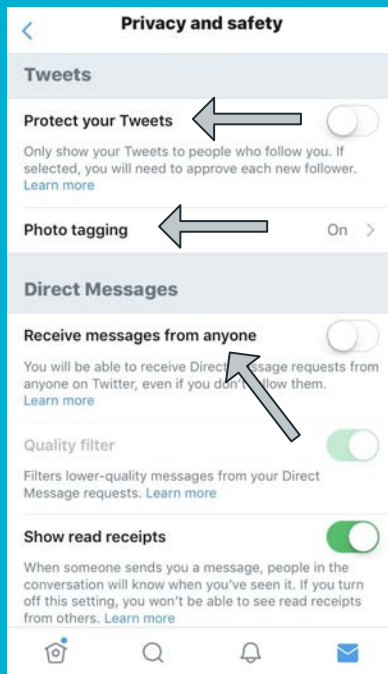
Privacy and safety

Tweets

Protect your Tweets

Only show your Tweets to people who follow you. If selected, you will need to approve each new follower. Learn more

Photo tagging

On

Direct Messages

Receive messages from anyone

You will be able to receive Direct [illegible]ssage requests from anyone on Twitter, even if you don'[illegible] follow them. Learn more

Quality filter

Filters lower-quality messages from your Direct Message requests. Learn more

Show read receipts

When someone sends you a message, people in the conversation will know when you've seen it. If you turn off this setting, you won't be able to see read receipts from others. Learn more